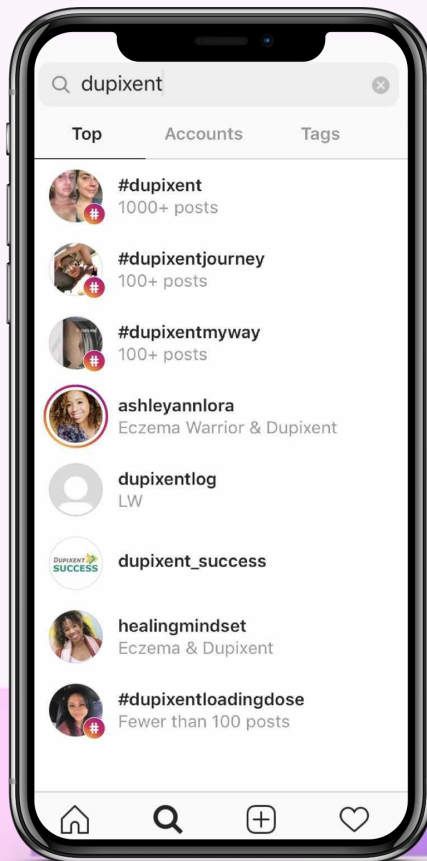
dupixent

Top Accounts Tags

#dupixent
1000+ posts

#dupixentjourney
100+ posts

#dupixentmyway
100+ posts

ashleyannlora
Eczema Warrior & Dupixent

dupixentlog
LW

DUPIXENT SUCCESS
dupixent_success

healingmindset
Eczema & Dupixent

#dupixentloadingdose
Fewer than 100 posts